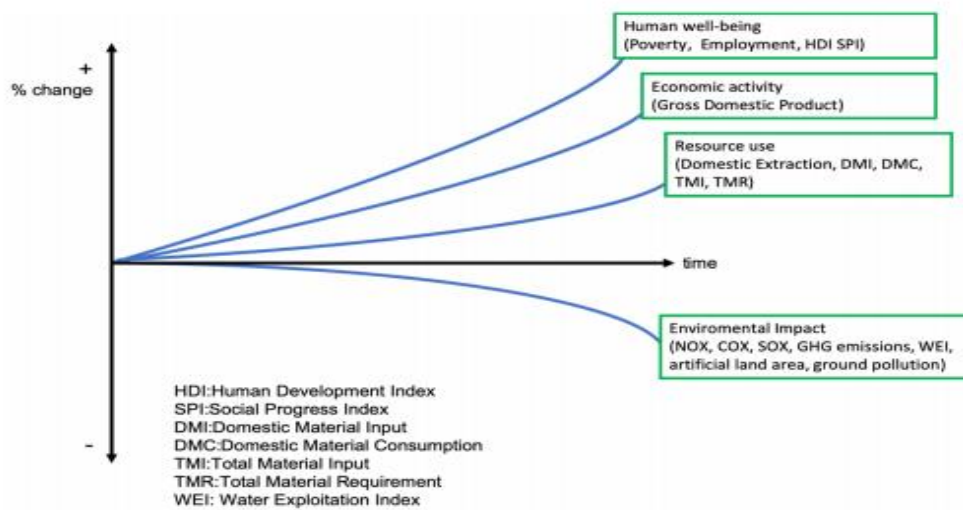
+
% change

Human well-being
(Poverty, Employment, HDI SPI)

Economic activity
(Gross Domestic Product)

Resource use
(Domestic Extraction, DMI, DMC, TMI, TMR)

time

Enviromental Impact
(NOX, COX, SOX, GHG emissions, WEI, artificial land area, ground pollution)

-

HDI:Human Development Index
SPI:Social Progress Index
DMI:Domestic Material Input
DMC:Domestic Material Consumption
TMI:Total Material Input
TMR:Total Material Requirement
WEI: Water Exploitation Index